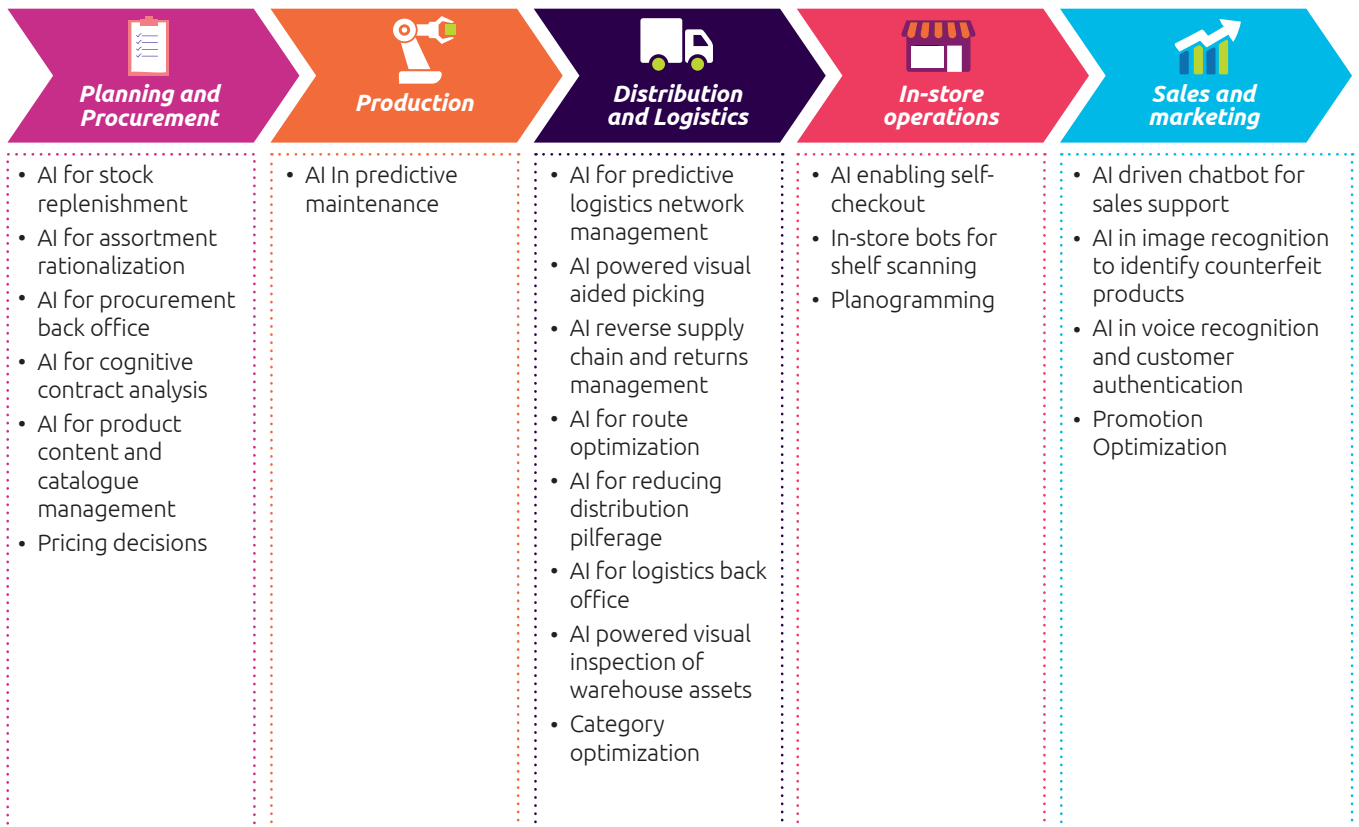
Planning and Procurement

- AI for stock replenishment
- AI for assortment rationalization
- AI for procurement back office
- AI for cognitive contract analysis
- AI for product content and catalogue management
- Pricing decisions

Production

- AI In predictive maintenance

Distribution and Logistics

- AI for predictive logistics network management
- AI powered visual aided picking
- AI reverse supply chain and returns management
- AI for route optimization
- AI for reducing distribution pilferage
- AI for logistics back office
- AI powered visual inspection of warehouse assets
- Category optimization

In-store operations

- AI enabling self-checkout
- In-store bots for shelf scanning
- Planogramming

Sales and marketing

- AI driven chatbot for sales support
- AI in image recognition to identify counterfeit products
- AI in voice recognition and customer authentication
- Promotion Optimization